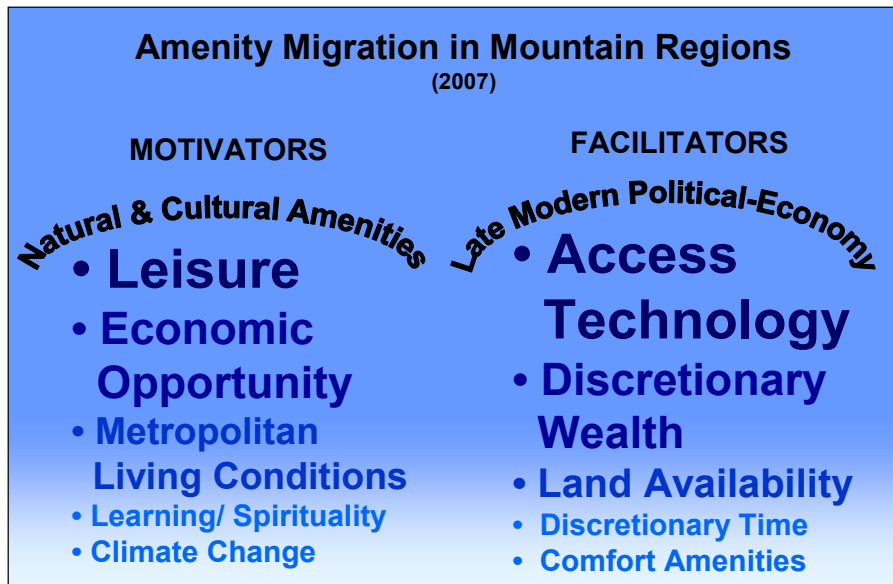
Amenity Migration in Mountain Regions
(2007)

MOTIVATORS

Natural & Cultural Amenities

• Leisure
• Economic Opportunity
• Metropolitan Living Conditions
• Learning/ Spirituality
• Climate Change

FACILITATORS

Late Modern Political-Economy

• Access Technology
• Discretionary Wealth
• Land Availability
• Discretionary Time
• Comfort Amenities